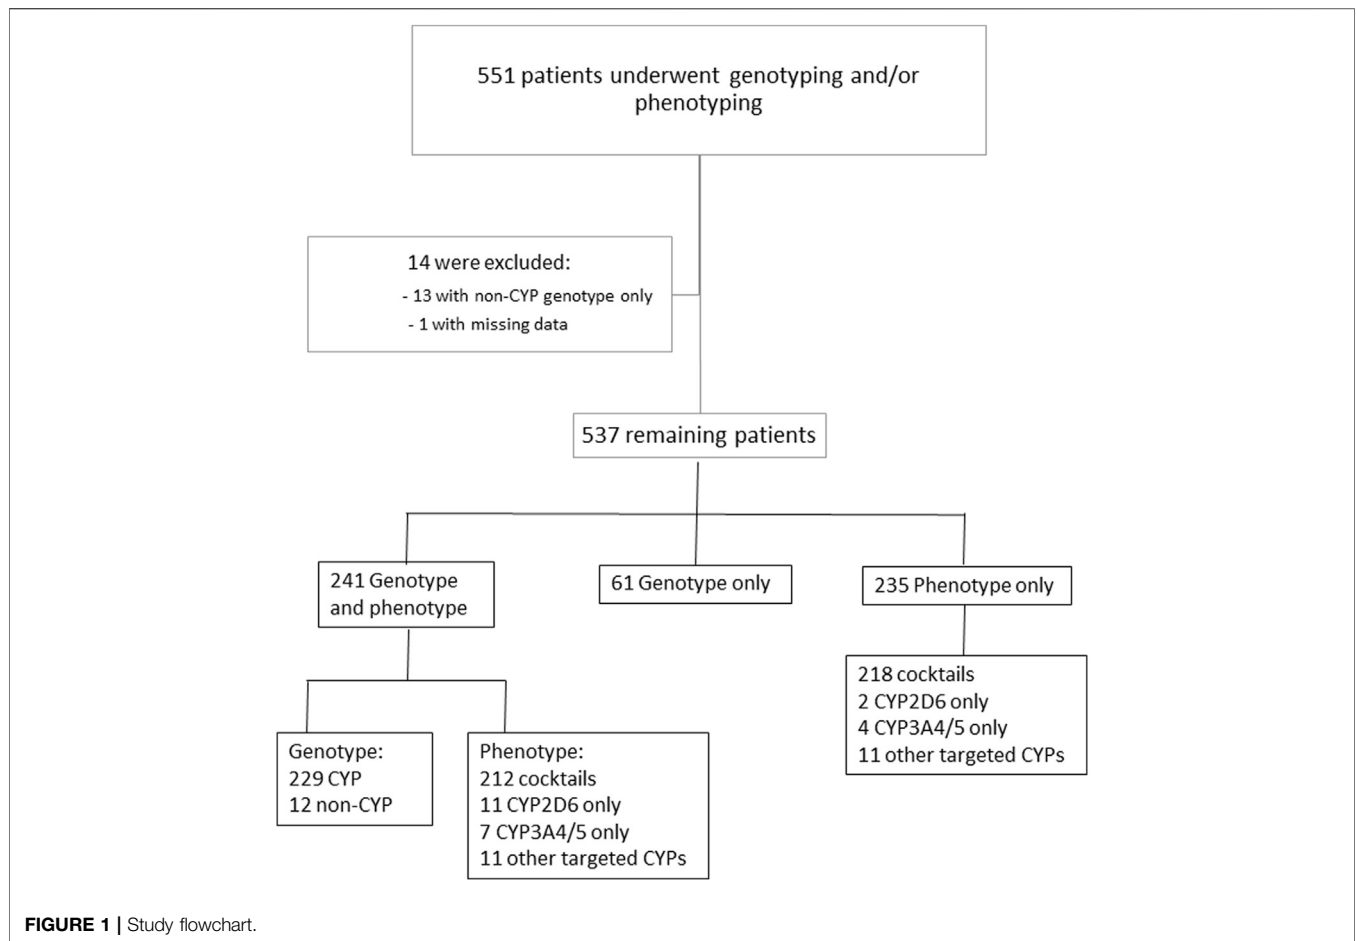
551 patients underwent genotyping and/or phenotyping

14 were excluded:
- 13 with non-CYP genotype only
- 1 with missing data

537 remaining patients

241 Genotype and phenotype

61 Genotype only

235 Phenotype only

218 cocktails
2 CYP2D6 only
4 CYP3A4/5 only
11 other targeted CYPs

Genotype:
229 CYP
12 non-CYP

Phenotype:
212 cocktails
11 CYP2D6 only
7 CYP3A4/5 only
11 other targeted CYPs

FIGURE 1 | Study flowchart.